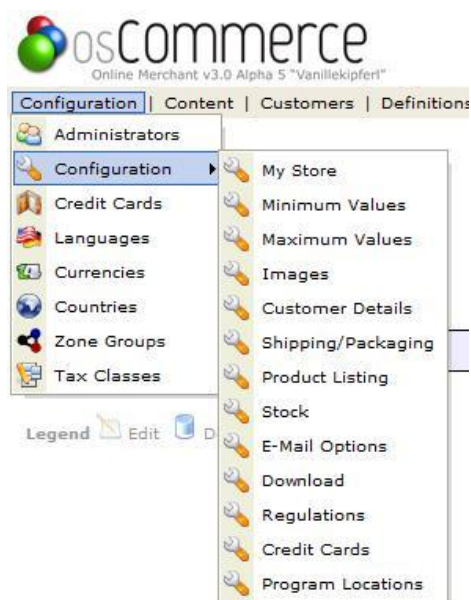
osCommerce
Online Merchant v3.0 Alpha 5 "Vanillekipferl"

Configuration | Content | Customers | Definitions

Administrators
Configuration
Credit Cards
Languages
Currencies
Countries
Zone Groups
Tax Classes

My Store
Minimum Values
Maximum Values
Images
Customer Details
Shipping/Packaging
Product Listing
Stock
E-Mail Options
Download
Regulations
Credit Cards
Program Locations

Legend Edit D